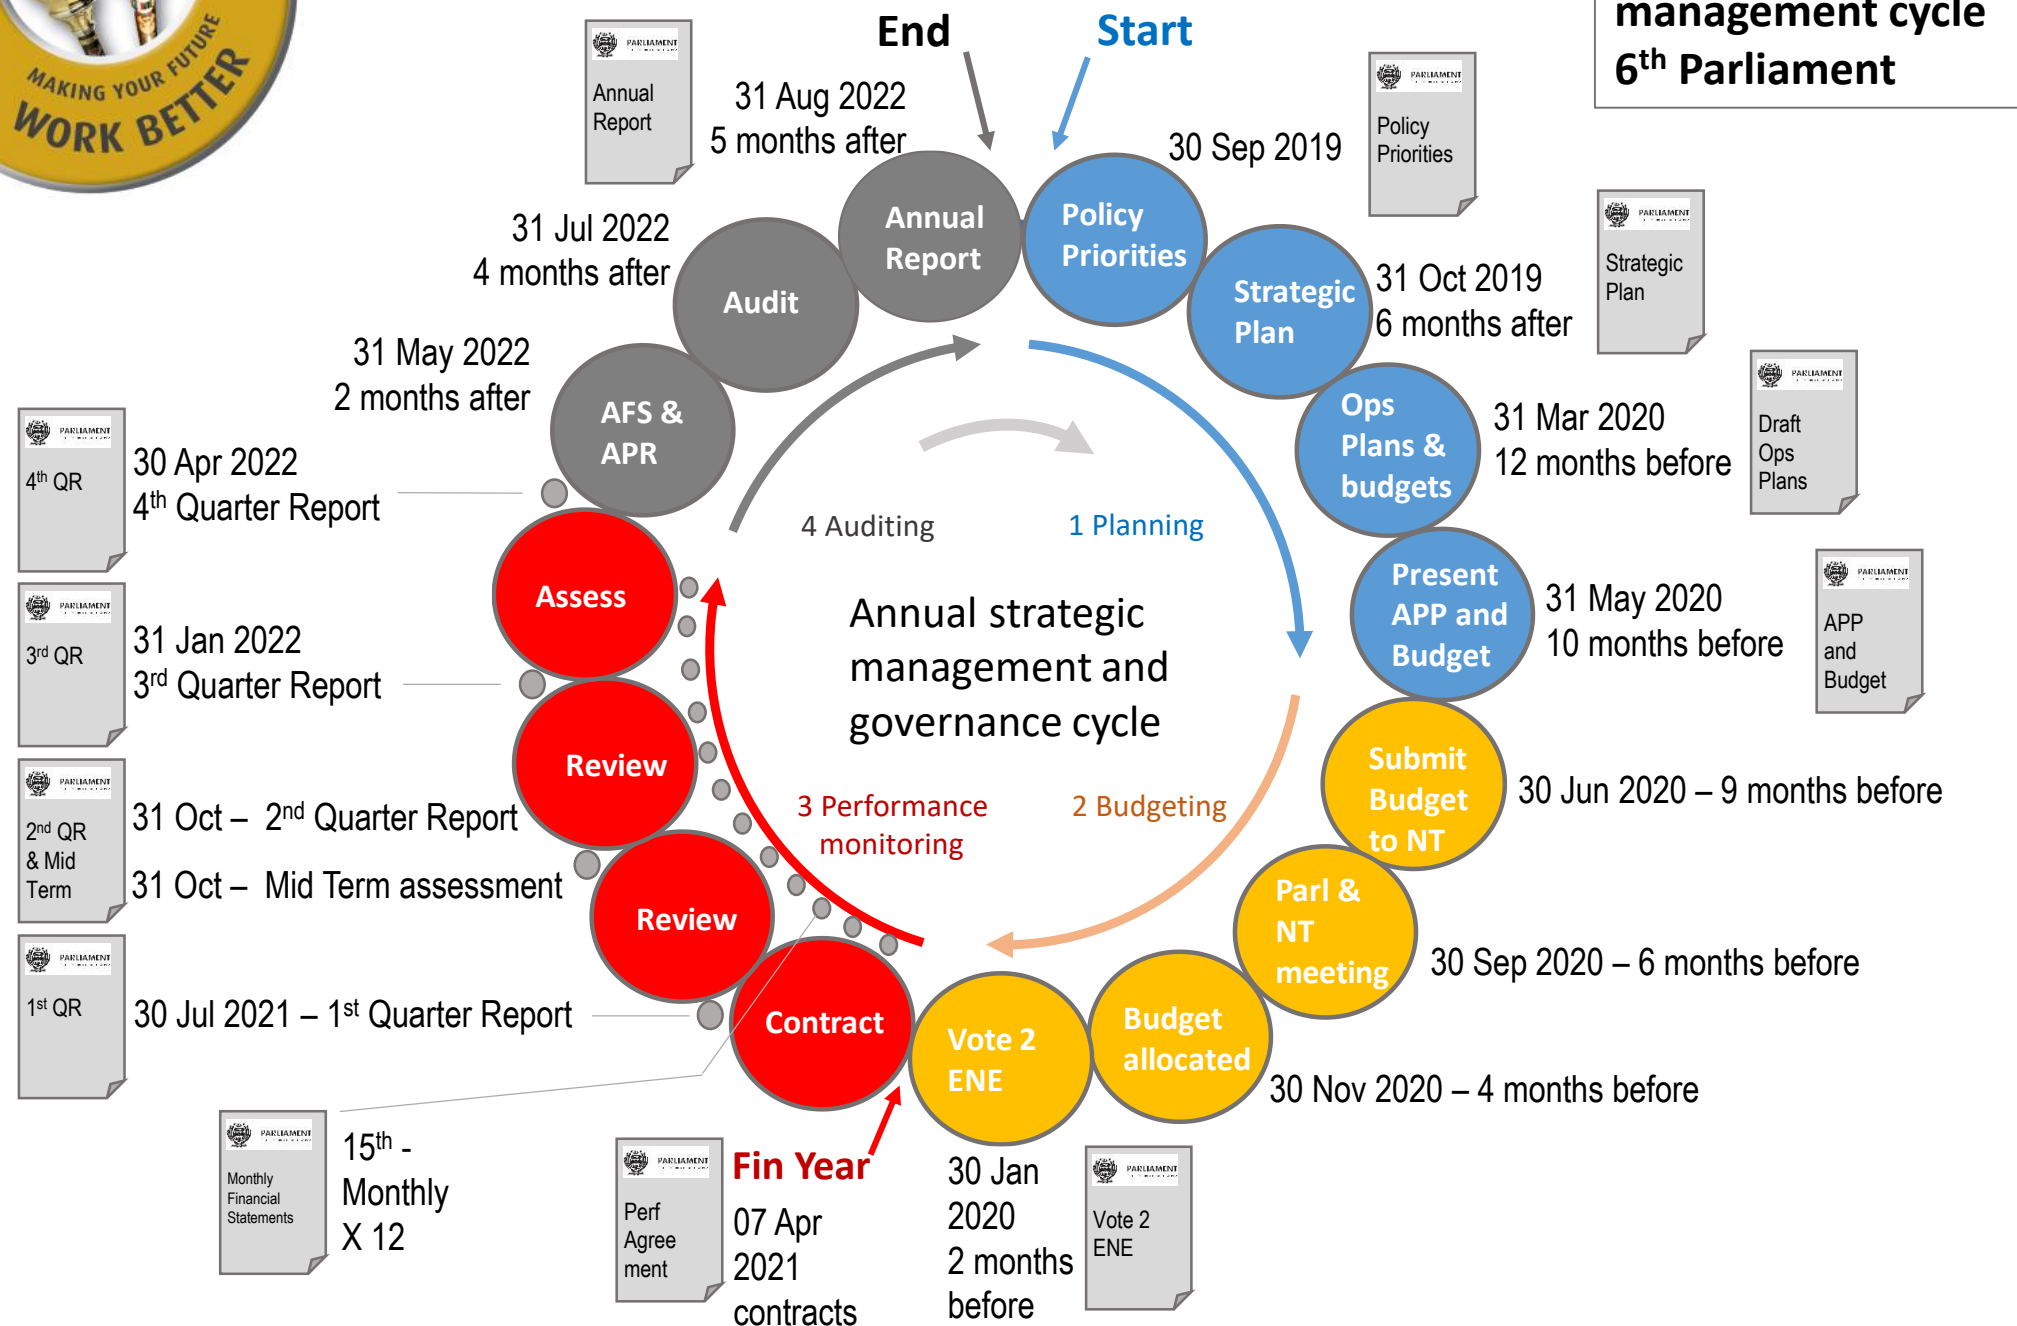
MAKING YOUR FUTURE WORK BETTER

management cycle
$6^{th}$ Parliament

End

Start

PARLIAMENT
Annual Report

31 Aug 2022
5 months after

30 Sep 2019

PARLIAMENT
Policy Priorities

PARLIAMENT
Strategic Plan

Annual Report

Policy Priorities

31 Jul 2022
4 months after

Audit

Strategic Plan

31 Oct 2019
6 months after

31 May 2022
2 months after

AFS & APR

Ops Plans & budgets

31 Mar 2020
12 months before

PARLIAMENT
Draft Ops Plans

PARLIAMENT
$4^{th}$ QR

30 Apr 2022
$4^{th}$ Quarter Report

4 Auditing

1 Planning

Present APP and Budget

31 May 2020
10 months before

PARLIAMENT
APP and Budget

Assess

PARLIAMENT
$3^{rd}$ QR

31 Jan 2022
$3^{rd}$ Quarter Report

Annual strategic management and governance cycle

Review

Submit Budget to NT

30 Jun 2020 – 9 months before

PARLIAMENT
$2^{nd}$ QR & Mid Term

31 Oct – $2^{nd}$ Quarter Report

31 Oct – Mid Term assessment

3 Performance monitoring

2 Budgeting

Review

Parl & NT meeting

30 Sep 2020 – 6 months before

PARLIAMENT
$1^{st}$ QR

30 Jul 2021 – $1^{st}$ Quarter Report

Contract

Vote 2 ENE

Budget allocated

30 Nov 2020 – 4 months before

PARLIAMENT
Monthly Financial Statements

$15^{th}$ - Monthly X 12

PARLIAMENT
Perf Agree ment

Fin Year

07 Apr 2021 contracts

30 Jan 2020
2 months before

PARLIAMENT
Vote 2 ENE